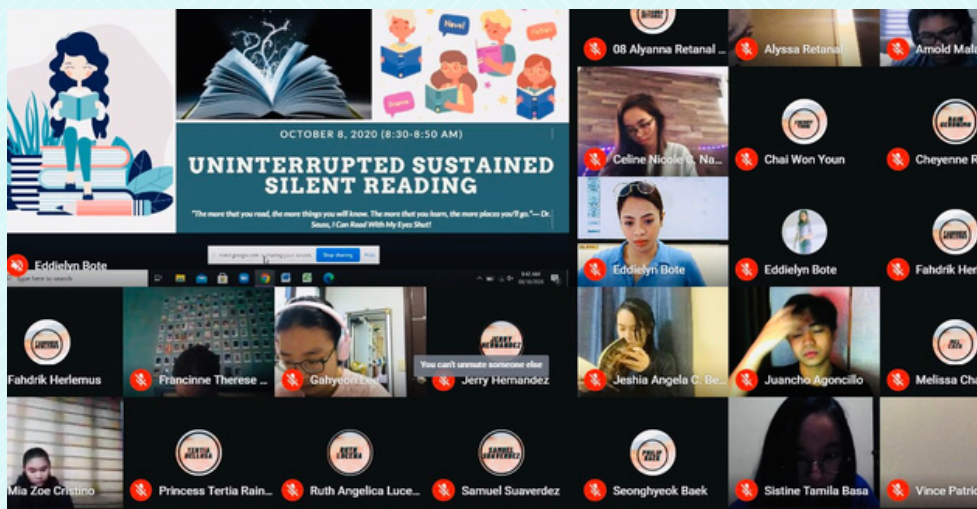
Novel

Fiction

Drama

OCTOBER 8, 2020 (8:30-8:50 AM)

UNINTERRUPTED SUSTAINED SILENT READING

"The more that you read, the more things you will know. The more that you learn, the more places you'll go."— Dr. Seuss, I Can Read With My Eyes Shut!

Eddielyn Bote

meet.google.com is sharing your screen. Stop sharing Hide

Type here to search

08 Alyanna Retanal ...

Alyssa Retanal

Arnold Mali

Celine Nicole C. Na...

Chai Won Youn

Cheyenne R

Eddielyn Bote

Eddielyn Bote

Fahdrik Her

Fahdrik Herlemus

Francinne Therese ...

Gahyeon Lee

You can't unmute someone else

Jerry Hernandez

Jeshia Angela C. Be...

Juancho Agoncillo

Melissa Cha

Mia Zoe Cristino

Princess Tertia Rain...

Ruth Angelica Luce...

Samuel Suaverdez

Seonghyeok Baek

Sistine Tamila Basa

Vince Patric